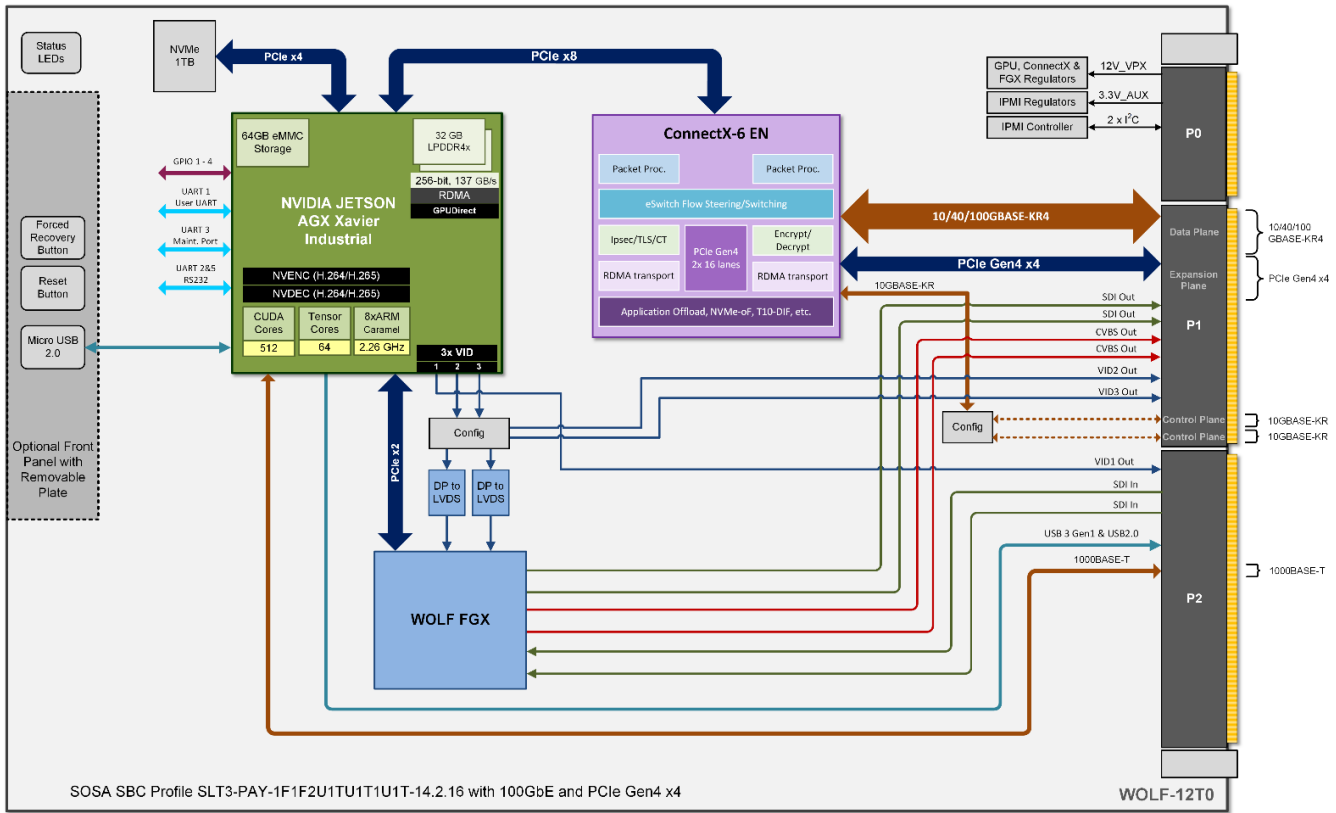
Status LEDs

NVMe 1TB

PCIe x4

PCIe x8

64GB eMMC Storage

32 GB LPDDR4x

256-bit, 137 GB/s

RDMA

GPUDirect

NVIDIA JETSON AGX Xavier Industrial

GPIO 1 - 4

UART 1 User UART

UART 3 Maint. Port

UART 2&5 RS232

Forced Recovery Button

Reset Button

Micro USB 2.0

Optional Front Panel with Removable Plate

NVENC (H.264/H.265)

NVDEC (H.264/H.265)

| CUDA Cores | Tensor Cores | 8xARM Caramel |
|---|---|---|
| 512 | 64 | 2.26 GHz |

3x VID

1 2 3

Config

PCIe x2

DP to LVDS

DP to LVDS

WOLF FGX

ConnectX-6 EN

Packet Proc.

Packet Proc.

eSwitch Flow Steering/Switching

Ipsec/TLS/CT

PCIe Gen4 2x 16 lanes

Encrypt/ Decrypt

RDMA transport

RDMA transport

Application Offload, NVMe-oF, T10-DIF, etc.

GPU, ConnectX & FGX Regulators

12V_VPX

IPMI Regulators

3.3V_AUX

IPMI Controller

2 x I$^2$C

P0

10/40/100GBASE-KR4

PCIe Gen4 x4

Data Plane

Expansion Plane

10/40/100 GBASE-KR4

PCIe Gen4 x4

10GBASE-KR

SDI Out

SDI Out

CVBS Out

CVBS Out

VID2 Out

VID3 Out

P1

Config

Control Plane

Control Plane

10GBASE-KR

10GBASE-KR

VID1 Out

SDI In

SDI In

USB 3 Gen1 & USB2.0

1000BASE-T

P2

1000BASE-T

SOSA SBC Profile SLT3-PAY-1F1F2U1TU1T1U1T-14.2.16 with 100GbE and PCIe Gen4 x4

WOLF-12T0